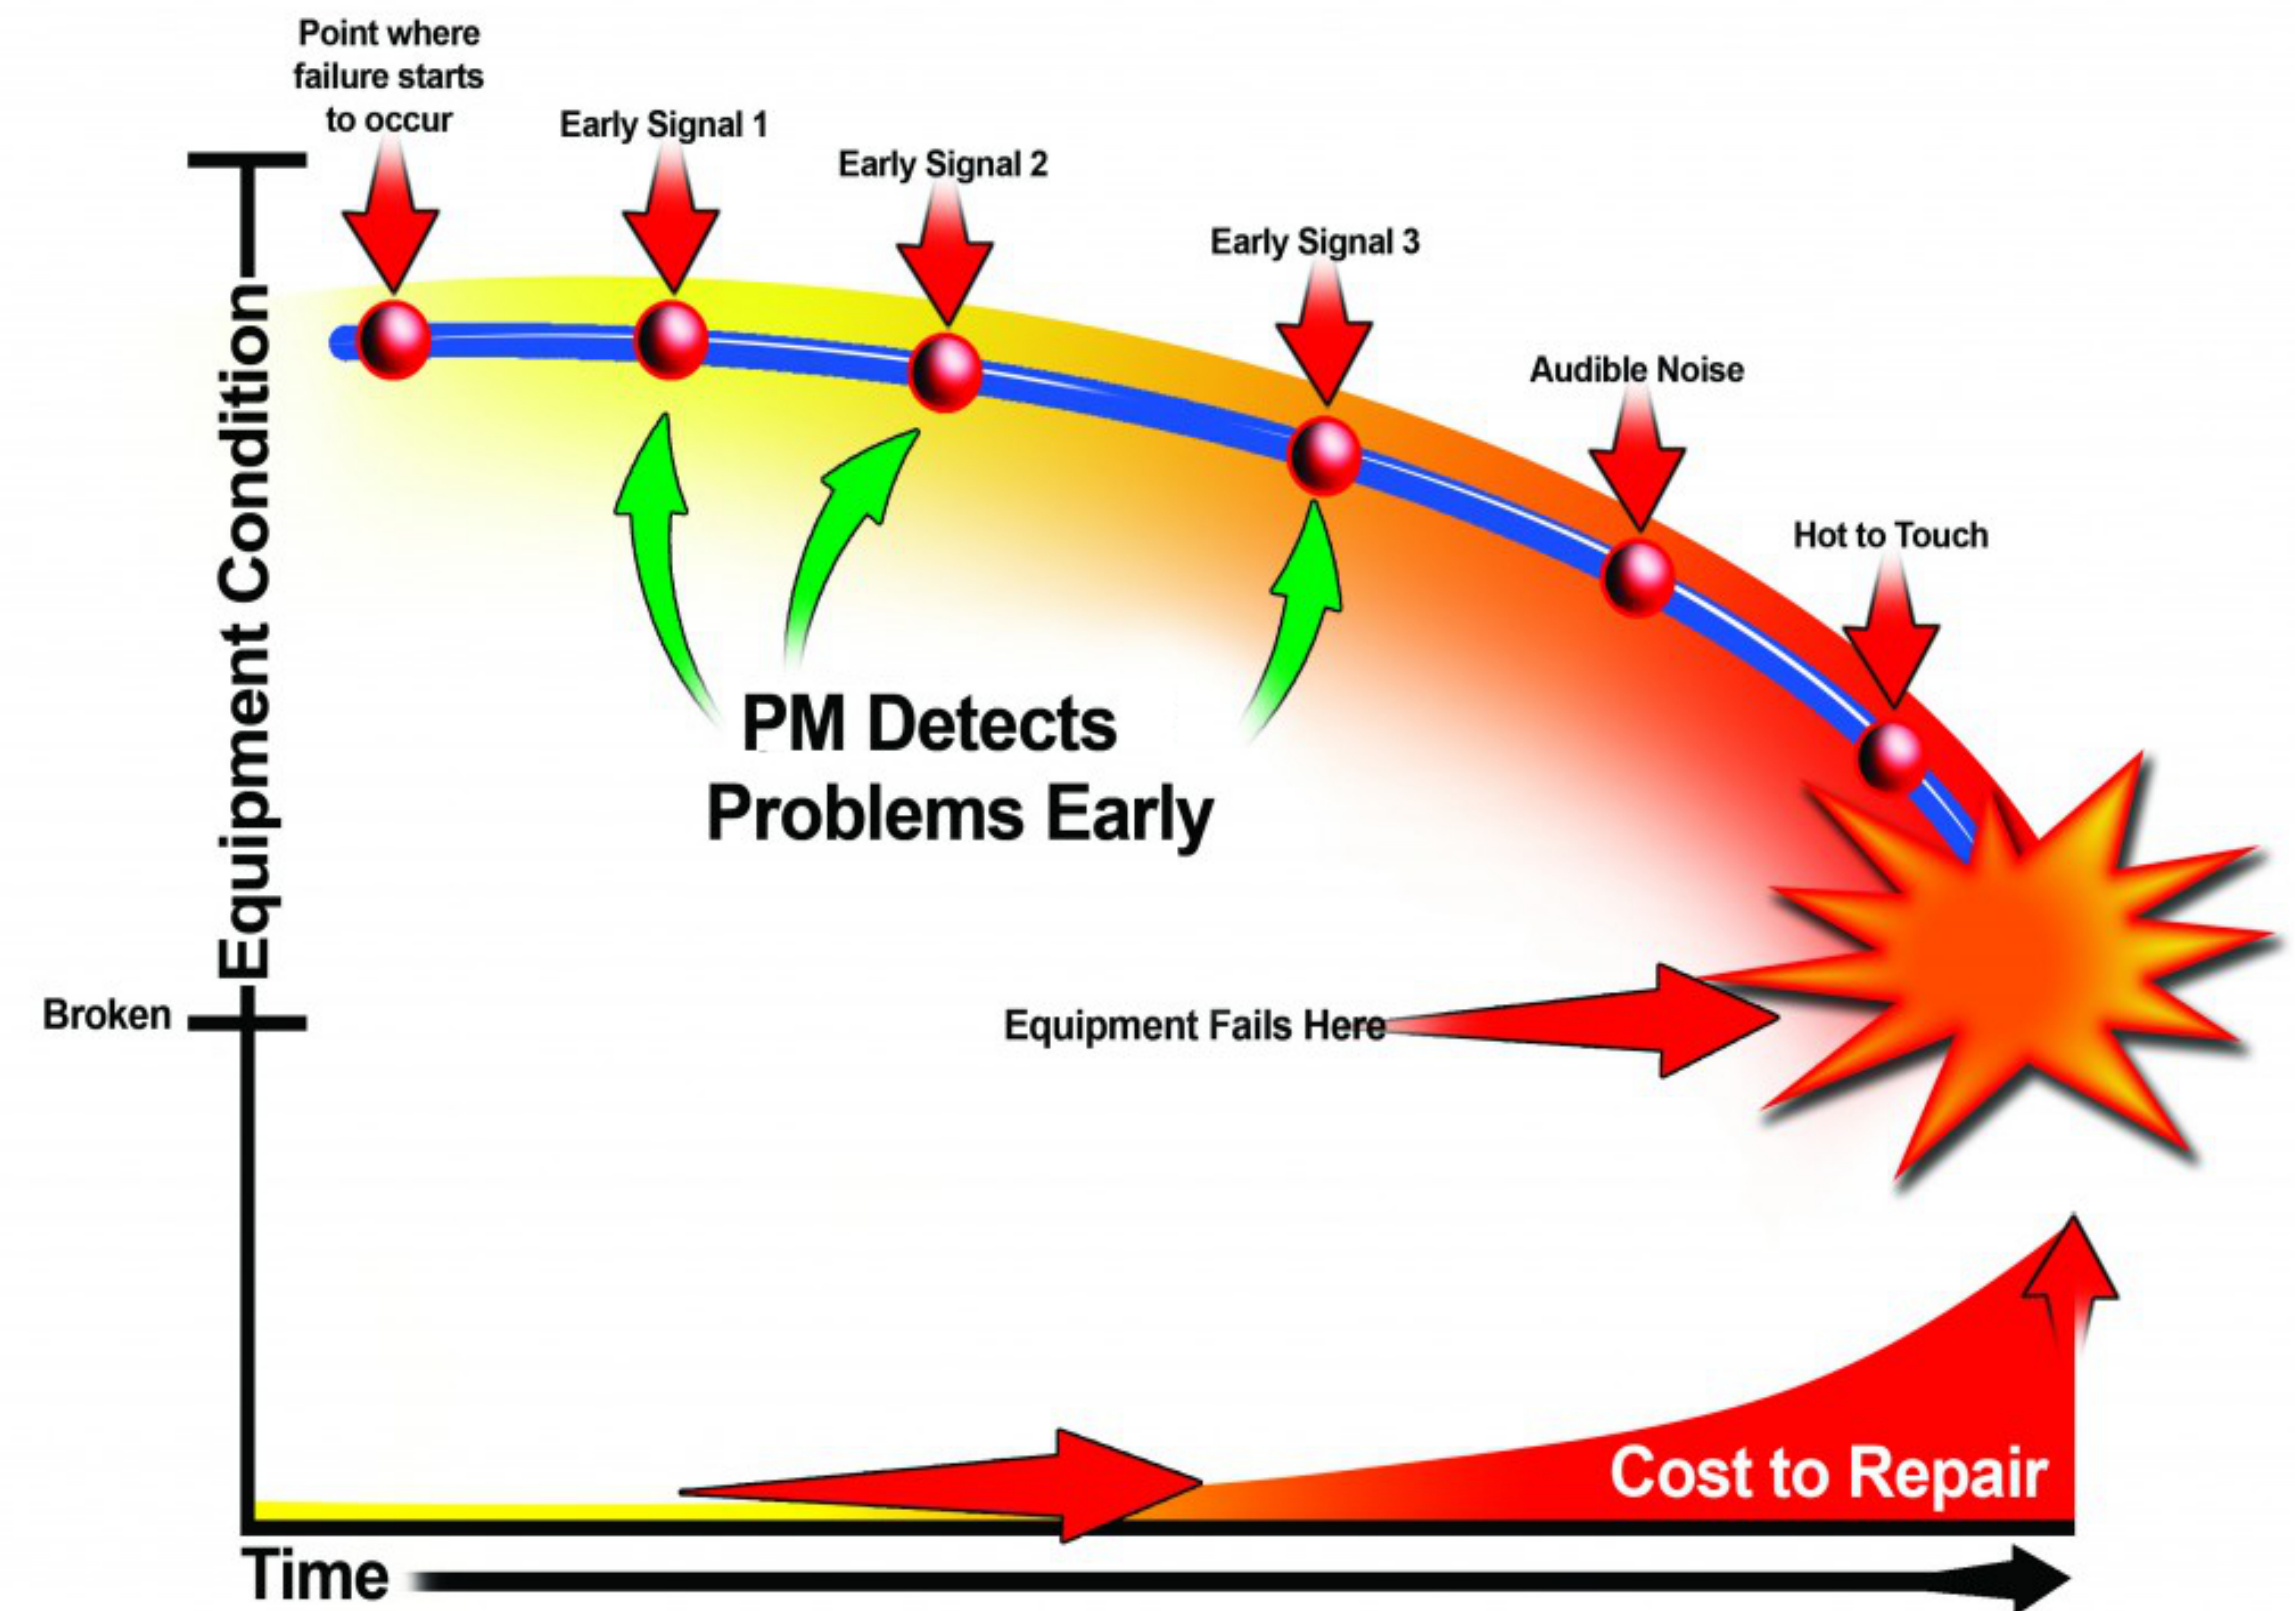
Point where failure starts to occur

Early Signal 1

Early Signal 2

Early Signal 3

Audible Noise

Hot to Touch

Equipment Condition

PM Detects Problems Early

Broken

Equipment Fails Here

Cost to Repair

Time